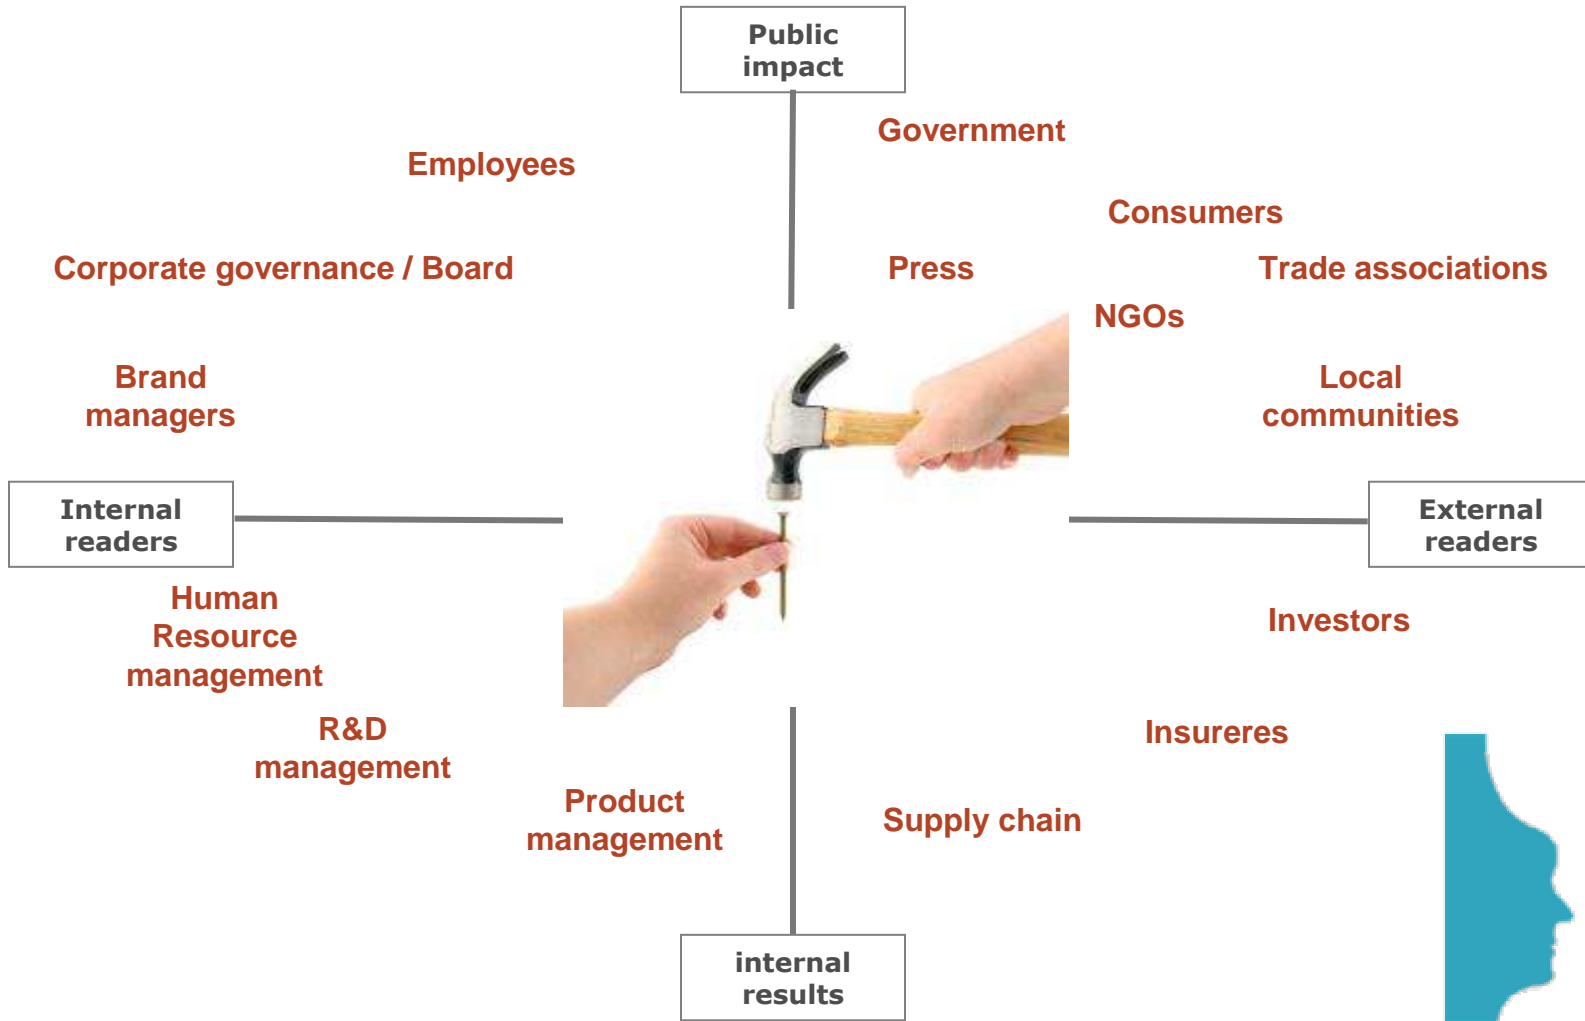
Public impact

Government

Employees

Consumers

Corporate governance / Board

Press

Trade associations

NGOs

Brand managers

Local communities

Internal readers

External readers

Human Resource management

Investors

R&D management

Insureres

Product management

Supply chain

internal results